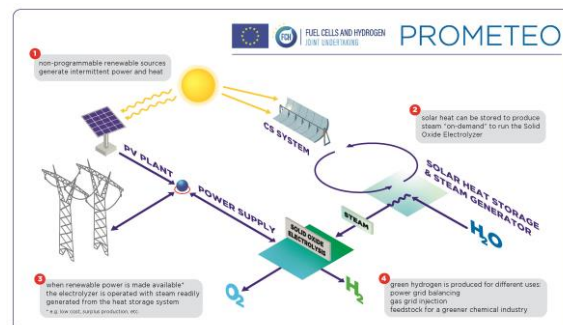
FUEL CELLS AND HYDROGEN JOINT UNDERTAKING

PROMETEO

1
non-programmable renewable sources generate intermittent power and heat

CS SYSTEM

2
solar heat can be stored to produce steam "on-demand" to run the Solid Oxide Electrolyzer

PV PLANT

POWER SUPPLY

SOLAR HEAT STORAGE & STEAM GENERATOR

STEAM

SOLID OXIDE ELECTROLYZER

$H_2O$

$O_2$

$H_2$

3
when renewable power is made available* the electrolyzer is operated with steam readily generated from the heat storage system
* e.g. low cost, surplus production, etc.

4
green hydrogen is produced for different uses: power grid balancing gas grid injection feedstock for a greener chemical industry